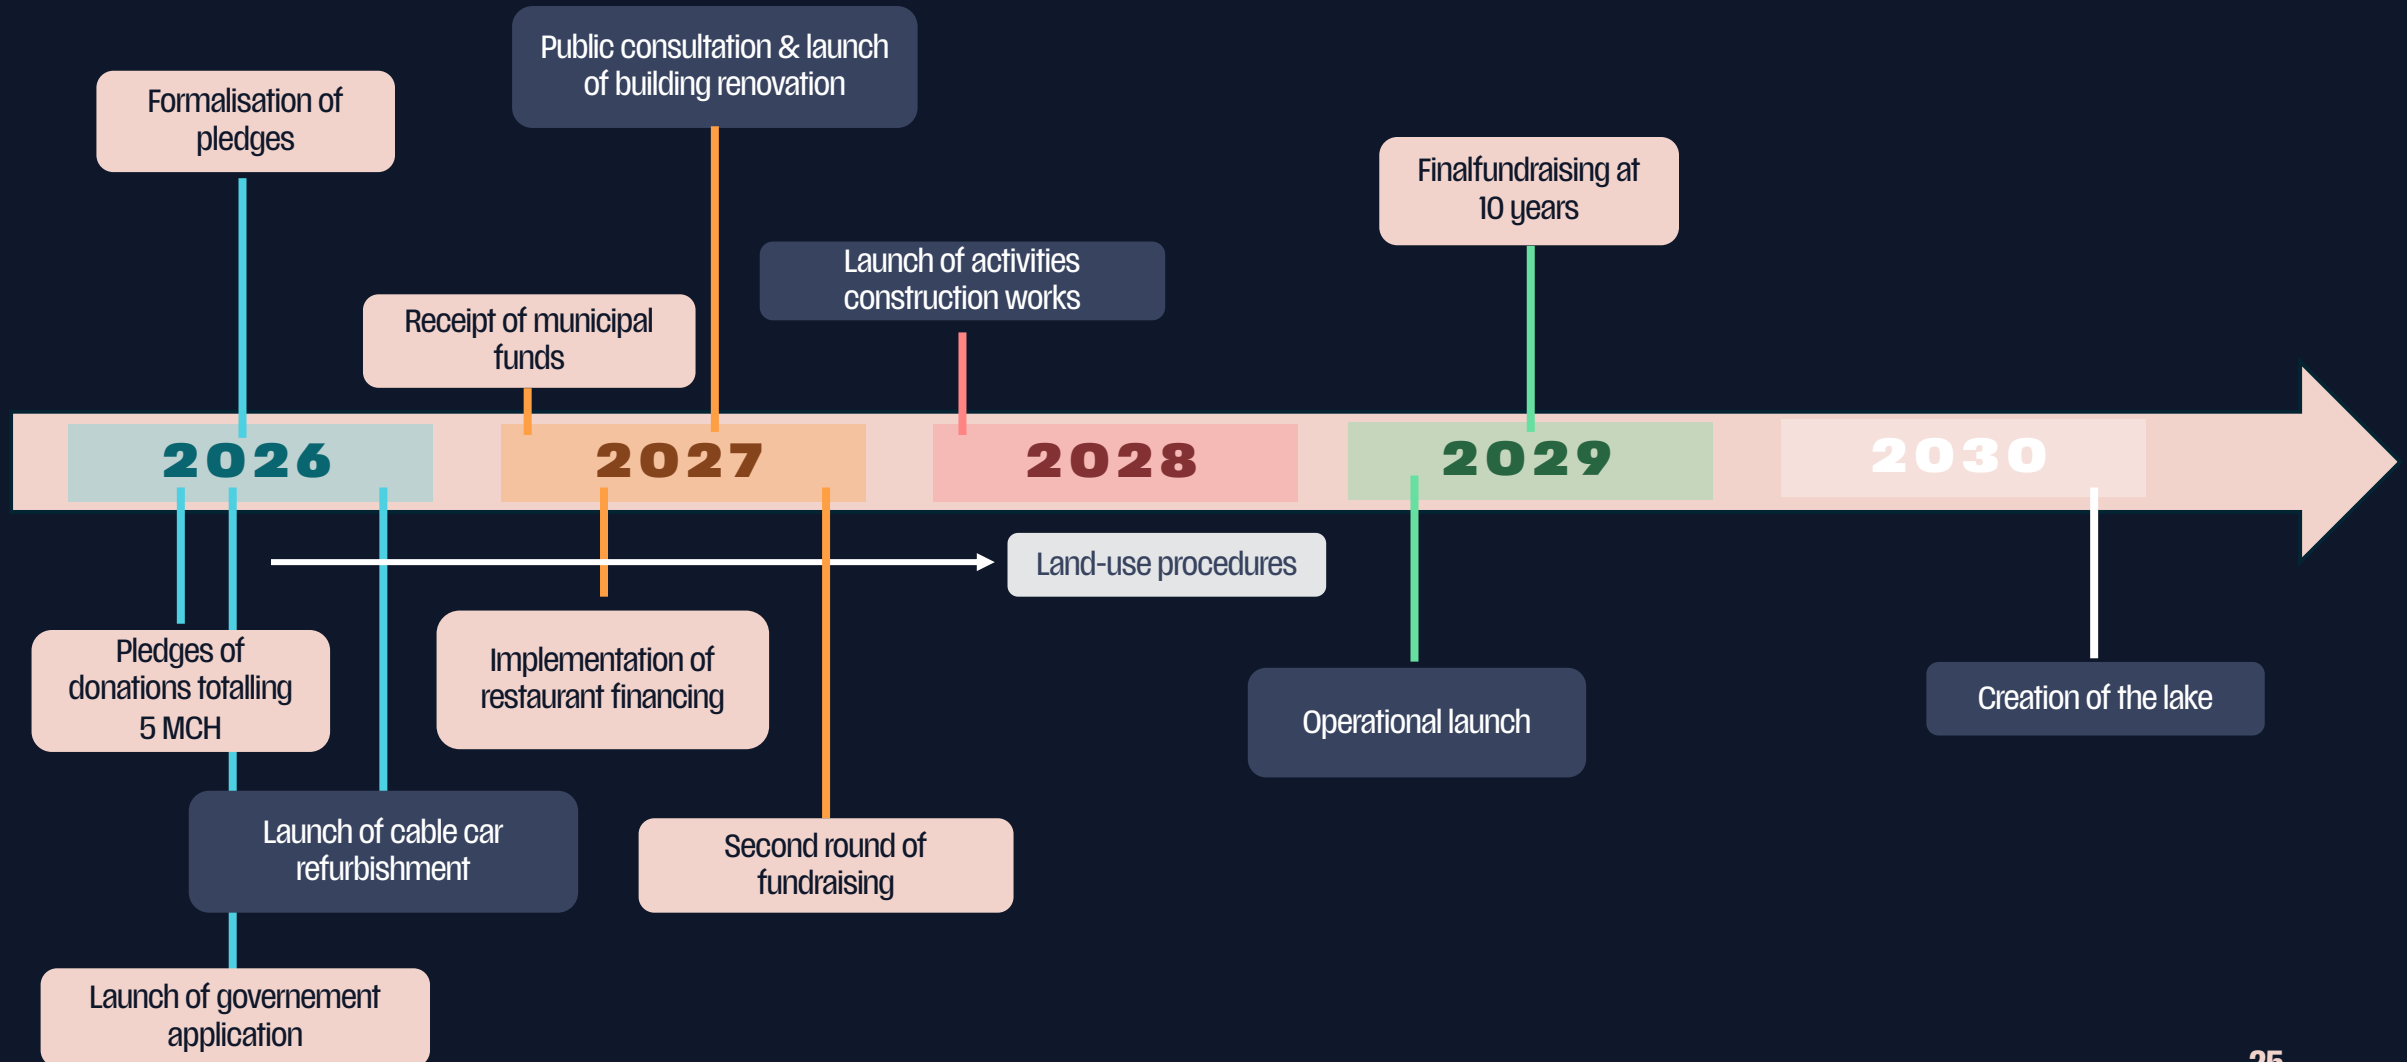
Formalisation of pledges

Public consultation & launch of building renovation

Receipt of municipal funds

Launch of activities construction works

Finalfundraising at 10 years

2026

2027

2028

2029

2030

Land-use procedures

Pledges of donations totalling 5 MCH

Implementation of restaurant financing

Operational launch

Creation of the lake

Launch of cable car refurbishment

Second round of fundraising

Launch of governement application

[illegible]